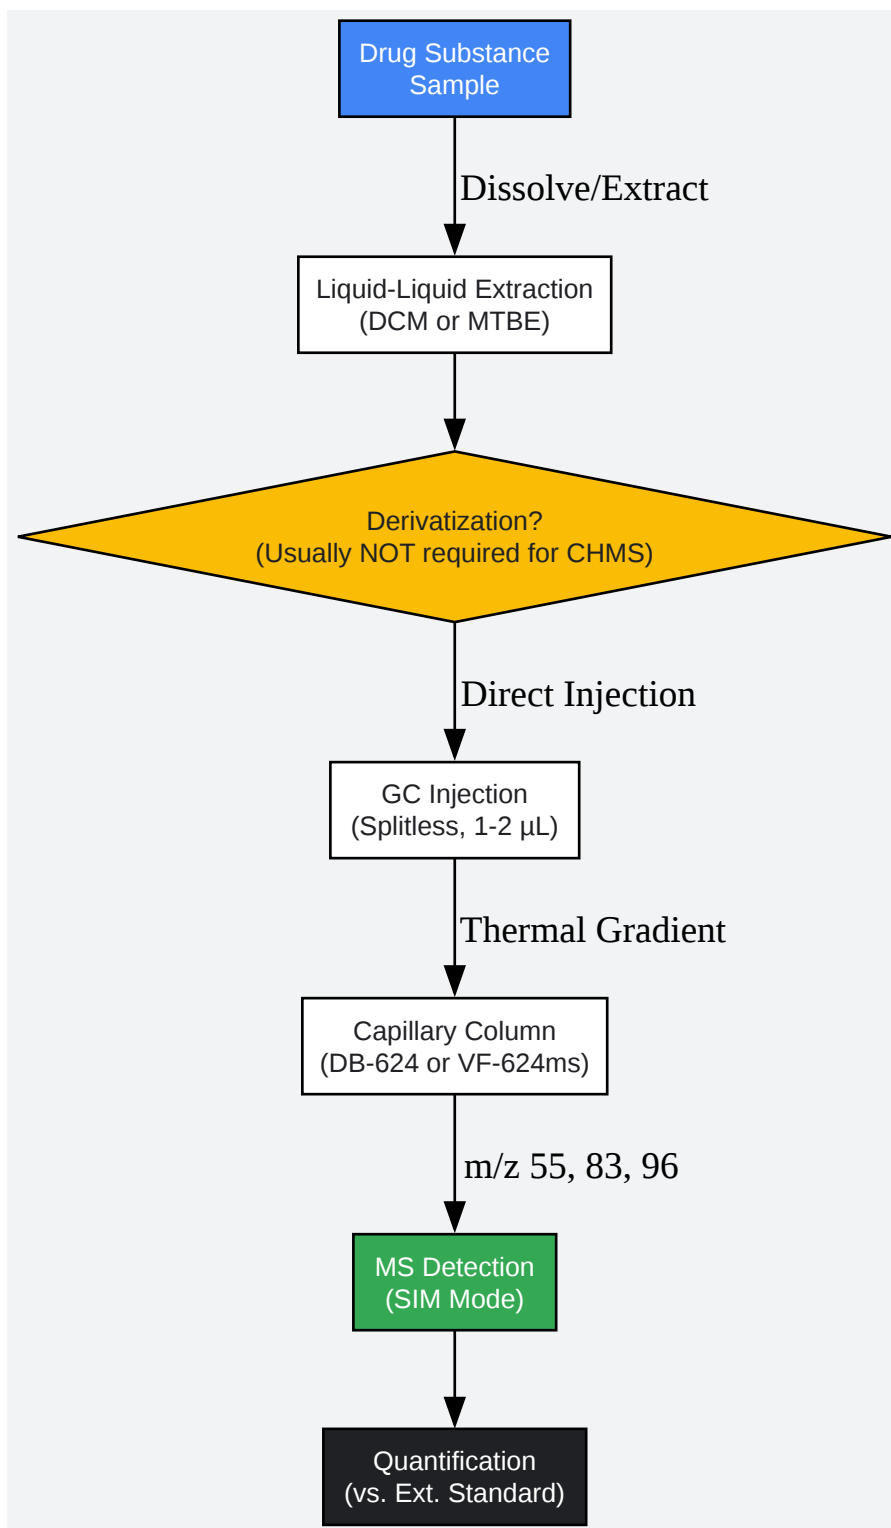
Drug Substance Sample

Dissolve/Extract

Liquid-Liquid Extraction (DCM or MTBE)

Derivatization? (Usually NOT required for CHMS)

Direct Injection

GC Injection (Splitless, 1-2 µL)

Thermal Gradient

Capillary Column (DB-624 or VF-624ms)

m/z 55, 83, 96

MS Detection (SIM Mode)

Quantification (vs. Ext. Standard)